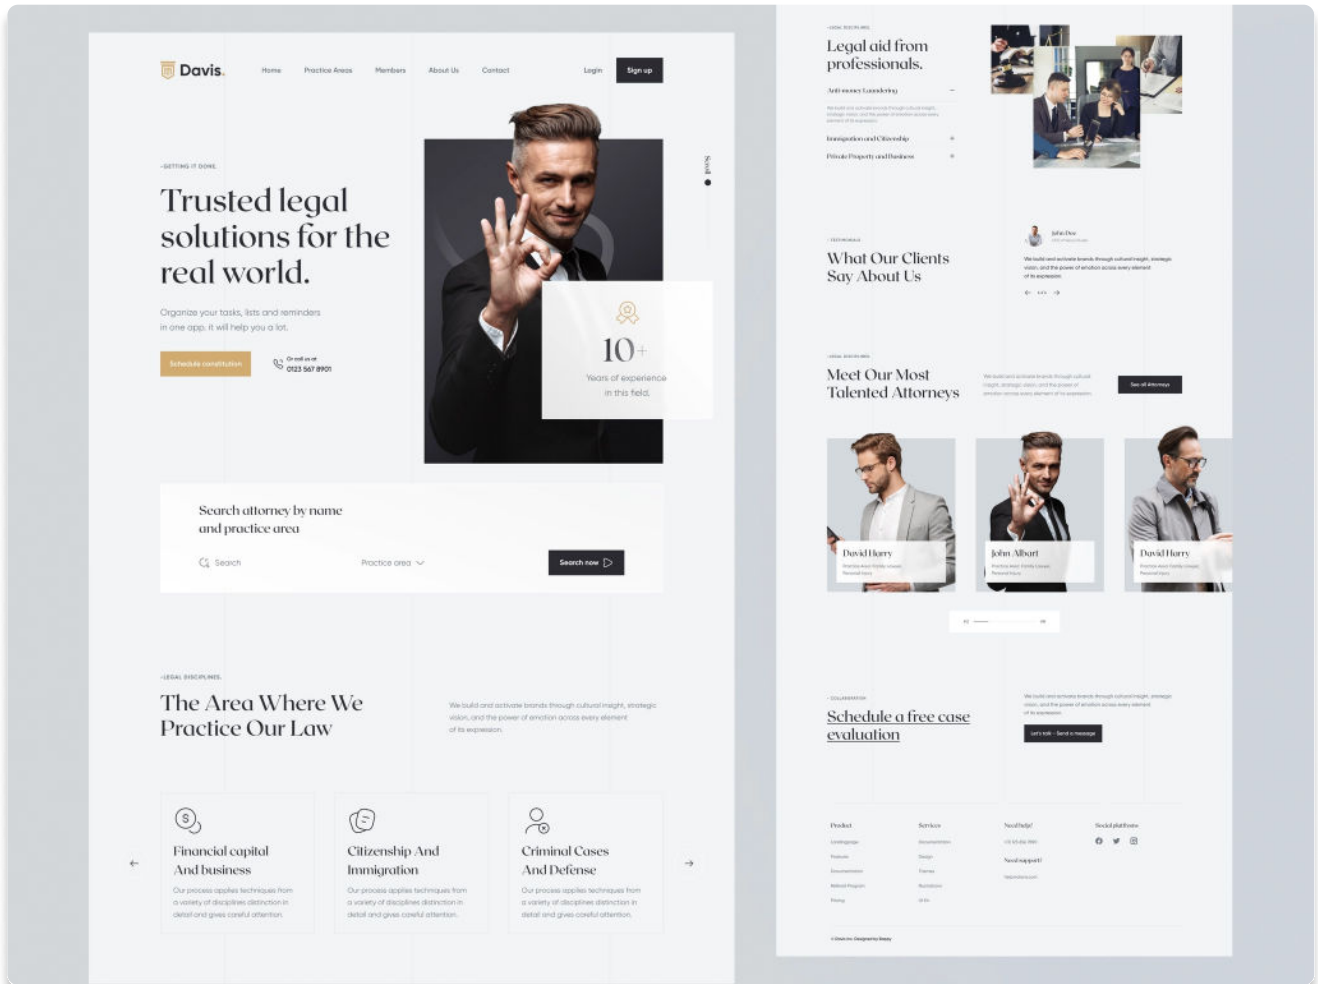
Davis.

Home Practice Areas Members About Us Contact

Login Sign up

-GETTING IT DONE

Trusted legal solutions for the real world.

Organize your tasks, lists and reminders in one app. It will help you a lot.

Schedule consultation

Or call us at 0123 567 8901

Scroll

10+

Years of experience in this field.

Search attorney by name and practice area

Search

Practice area

Search now

-LEGAL DISCIPLINES

The Area Where We Practice Our Law

We build and activate brands through cultural insight, strategic vision, and the power of emotion across every element of its expression.

Financial capital And business

Our process applies techniques from a variety of disciplines distinction in detail and gives careful attention.

Citizenship And Immigration

Our process applies techniques from a variety of disciplines distinction in detail and gives careful attention.

Criminal Cases And Defense

Our process applies techniques from a variety of disciplines distinction in detail and gives careful attention.

-LEGAL DISCIPLINES

Legal aid from professionals.

Anti-money Laundering

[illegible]

Immigration and Citizenship

Private Property and Business

-TESTIMONIALS

What Our Clients Say About Us

John Doe

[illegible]

We build and activate brands through cultural insight, strategic vision, and the power of emotion across every element of its expression.

-LEGAL DISCIPLINES

Meet Our Most Talented Attorneys

We build and activate brands through cultural insight, strategic vision, and the power of emotion across every element of its expression.

See all Attorneys

David Harry

John Albart

David Harry

-COLLABORATION

Schedule a free case evaluation

We build and activate brands through cultural insight, strategic vision, and the power of emotion across every element of its expression.

Let's talk - Send a message

Product

Services

Need help?

Social platforms

Need support?

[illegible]